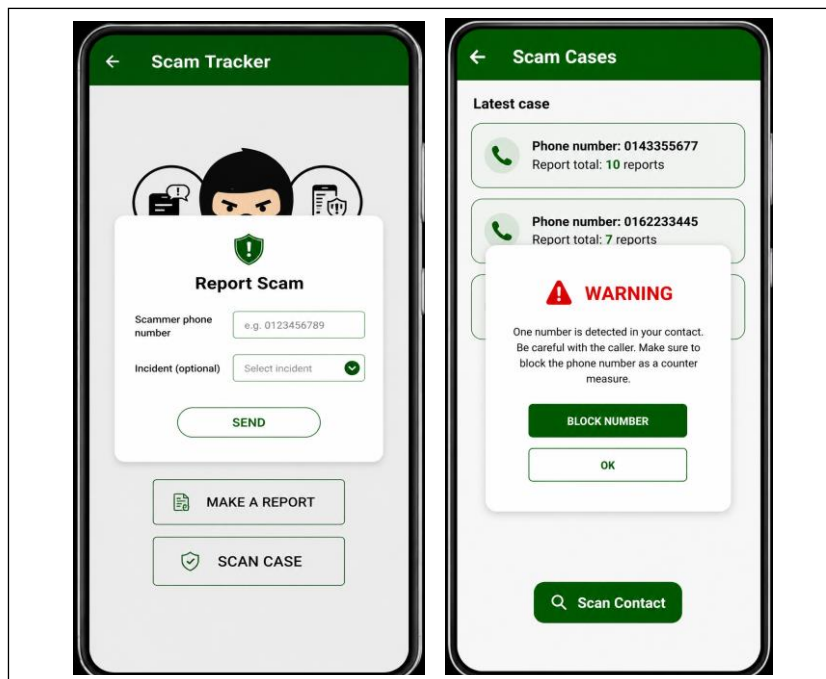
Scam Tracker

Report Scam

Scammer phone number e.g. 0123456789

Incident (optional) Select incident

SEND

MAKE A REPORT

SCAN CASE

Scam Cases

Latest case

Phone number: 0143355677
Report total: 10 reports

Phone number: 0162233445
Report total: 7 reports

WARNING

One number is detected in your contact. Be careful with the caller. Make sure to block the phone number as a counter measure.

BLOCK NUMBER

OK

Scan Contact